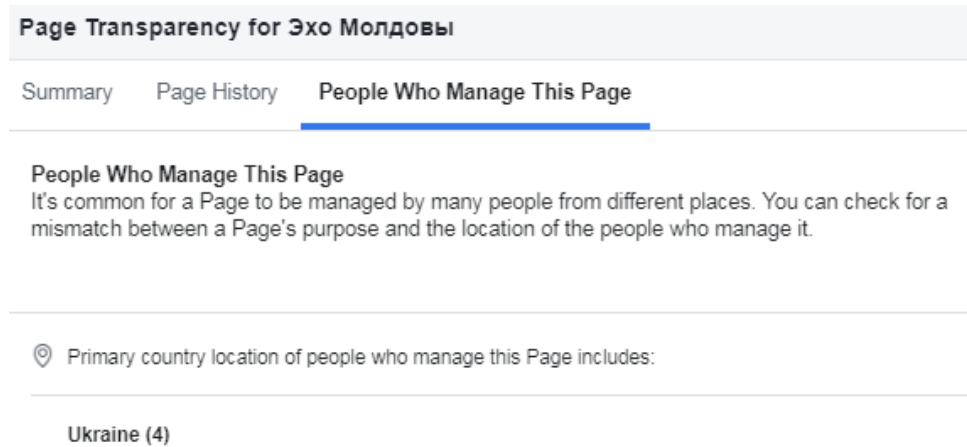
Page Transparency for Эхо Молдовы

Summary Page History People Who Manage This Page

People Who Manage This Page
It's common for a Page to be managed by many people from different places. You can check for a mismatch between a Page's purpose and the location of the people who manage it.

Primary country location of people who manage this Page includes:

Ukraine (4)